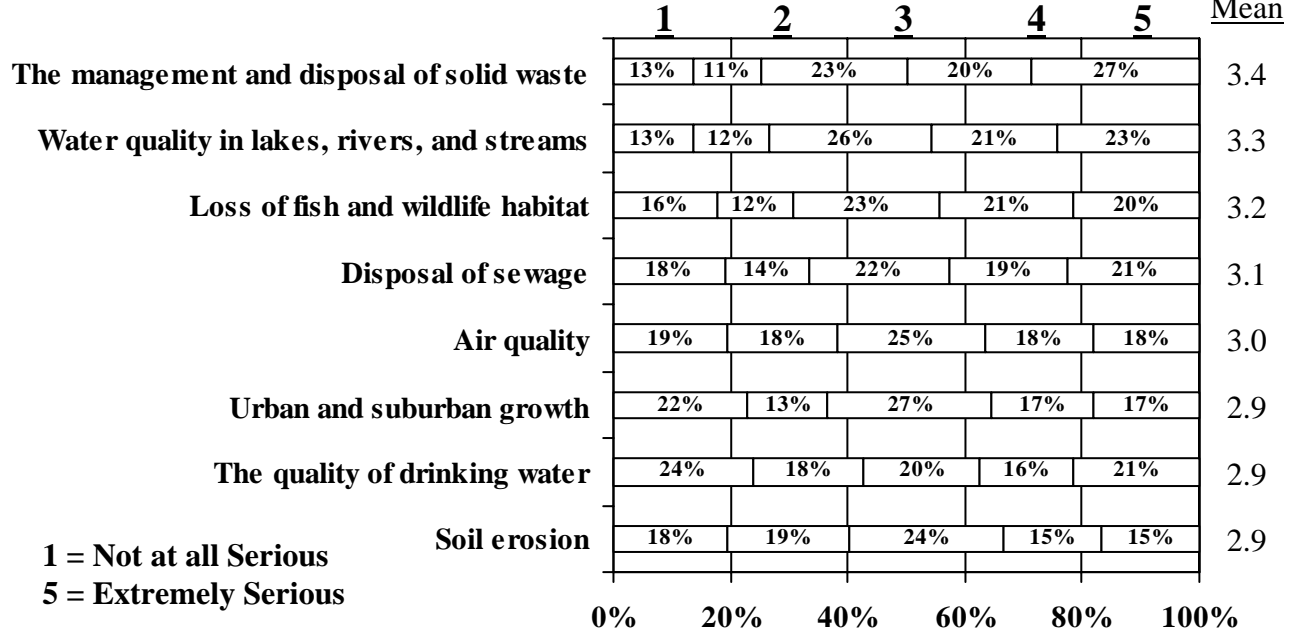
| | 1 | 2 | 3 | 4 | 5 | Mean |
|---|---|---|---|---|---|---|
| The management and disposal of solid waste | 13% | 11% | 23% | 20% | 27% | 3.4 |
| Water quality in lakes, rivers, and streams | 13% | 12% | 26% | 21% | 23% | 3.3 |
| Loss of fish and wildlife habitat | 16% | 12% | 23% | 21% | 20% | 3.2 |
| Disposal of sewage | 18% | 14% | 22% | 19% | 21% | 3.1 |
| Air quality | 19% | 18% | 25% | 18% | 18% | 3.0 |
| Urban and suburban growth | 22% | 13% | 27% | 17% | 17% | 2.9 |
| The quality of drinking water | 24% | 18% | 20% | 16% | 21% | 2.9 |
| Soil erosion | 18% | 19% | 24% | 15% | 15% | 2.9 |

1 = Not at all Serious
5 = Extremely Serious

0% 20% 40% 60% 80% 100%